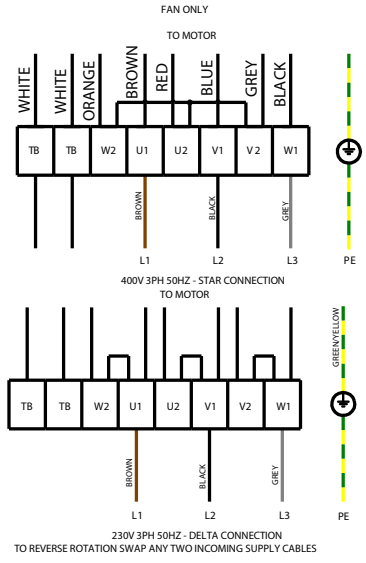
FAN ONLY

TO MOTOR

WHITE
WHITE
ORANGE
BROWN
RED
BLUE
GREY
BLACK

| TB | TB | W2 | U1 | U2 | V1 | V 2 | W1 |
|---|---|---|---|---|---|---|---|

BROWN
BLACK
GREY

L1
L2
L3
PE

400V 3PH 50HZ - STAR CONNECTION
TO MOTOR

GREEN/YELLOW

| TB | TB | W2 | U1 | U2 | V1 | V2 | W1 |
|---|---|---|---|---|---|---|---|

BROWN
BLACK
GREY

L1
L2
L3
PE

230V 3PH 50HZ - DELTA CONNECTION
TO REVERSE ROTATION SWAP ANY TWO INCOMING SUPPLY CABLES